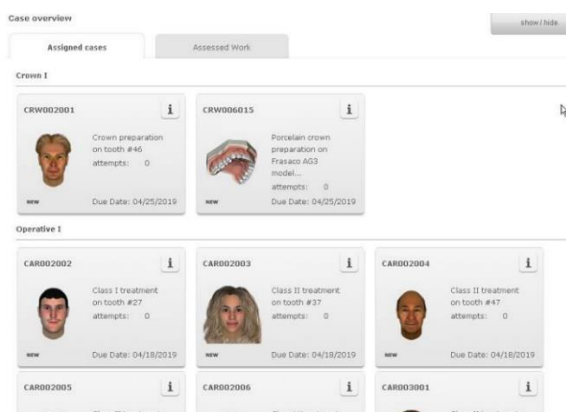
Case overview

show / hide

Assigned cases

Assessed Work

Crown I

CRW002001

i

Crown preparation on tooth #46

attempts: 0

NEW

Due Date: 04/25/2019

CRW006015

i

Porcelain crown preparation on Frasaco AG3 model...

attempts: 0

NEW

Due Date: 04/25/2019

Operative I

CAR002002

i

Class I treatment on tooth #27

attempts: 0

NEW

Due Date: 04/18/2019

CAR002003

i

Class II treatment on tooth #37

attempts: 0

NEW

Due Date: 04/18/2019

CAR002004

i

Class II treatment on tooth #47

attempts: 0

NEW

Due Date: 04/18/2019

CAR002005

i

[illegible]

CAR002006

i

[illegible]

CAR003001

i

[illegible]